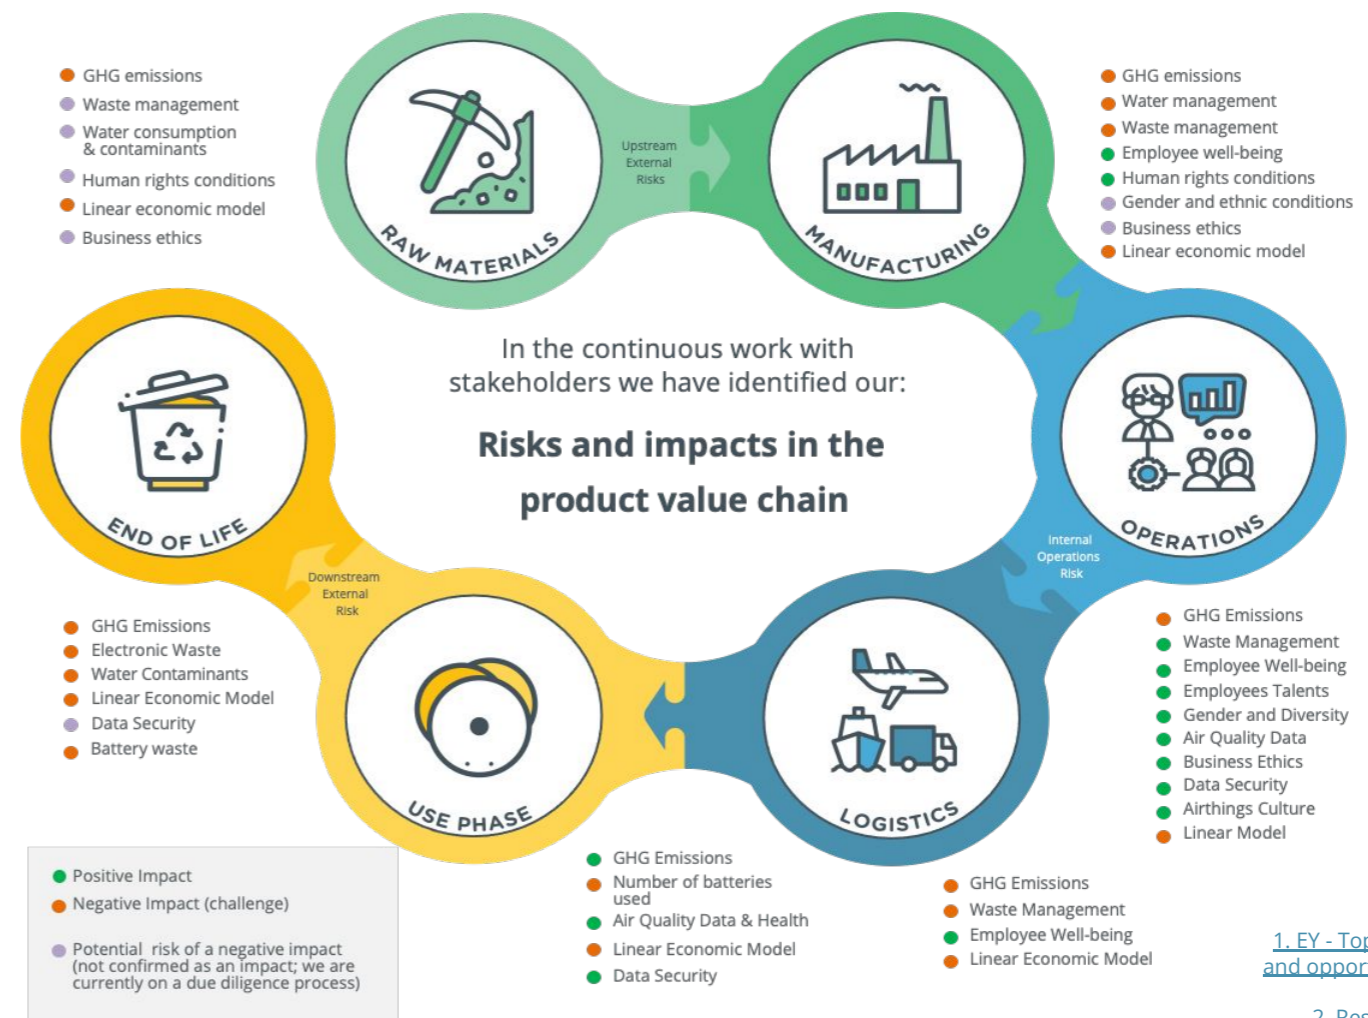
GHG emissions
Waste management
Water consumption & contaminants
Human rights conditions
Linear economic model
Business ethics

RAW MATERIALS

Upstream External Risks

MANUFACTURING

GHG emissions
Water management
Waste management
Employee well-being
Human rights conditions
Gender and ethnic conditions
Business ethics
Linear economic model

In the continuous work with stakeholders we have identified our:

Risks and impacts in the product value chain

END OF LIFE

OPERATIONS

Internal Operations Risk

Downstream External Risk

GHG Emissions
Electronic Waste
Water Contaminants
Linear Economic Model
Data Security
Battery waste

USE PHASE

LOGISTICS

GHG Emissions
Waste Management
Employee Well-being
Employees Talents
Gender and Diversity
Air Quality Data
Business Ethics
Data Security
Airthings Culture
Linear Model

Positive Impact
Negative Impact (challenge)
Potential risk of a negative impact (not confirmed as an impact; we are currently on a due diligence process)

GHG Emissions
Number of batteries used
Air Quality Data & Health
Linear Economic Model
Data Security

GHG Emissions
Waste Management
Employee Well-being
Linear Economic Model

1. EY - Top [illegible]
and oppor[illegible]
2. Res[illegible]